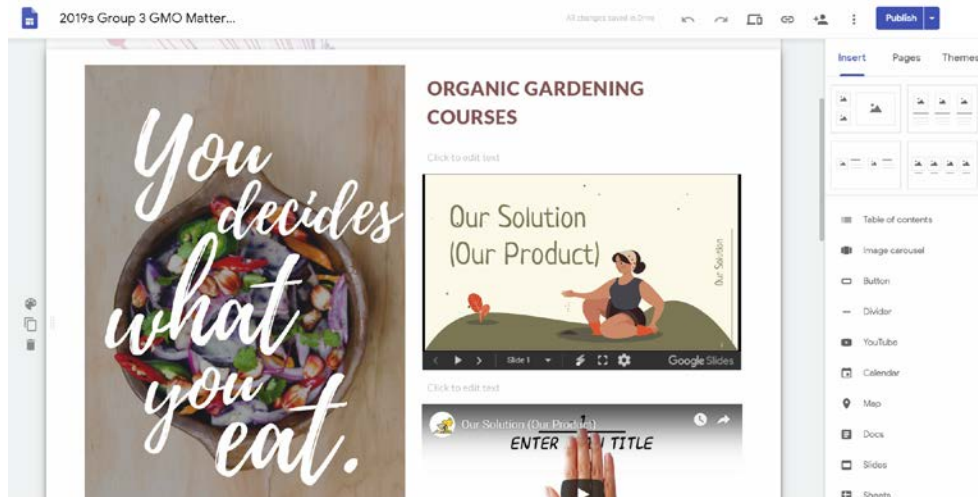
2019s Group 3 GMO Matter...

All changes saved in Drive

Publish

Insert Pages Themes

You decides what you eat.

ORGANIC GARDENING COURSES

Click to edit text

Our Solution (Our Product)

Our Solution

Slide 1

Google Slides

Click to edit text

Our Solution (Our Product)

ENTER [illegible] TITLE

Table of contents

Image carousel

Button

Divider

YouTube

Calendar

Map

Docs

Slides

Sheets